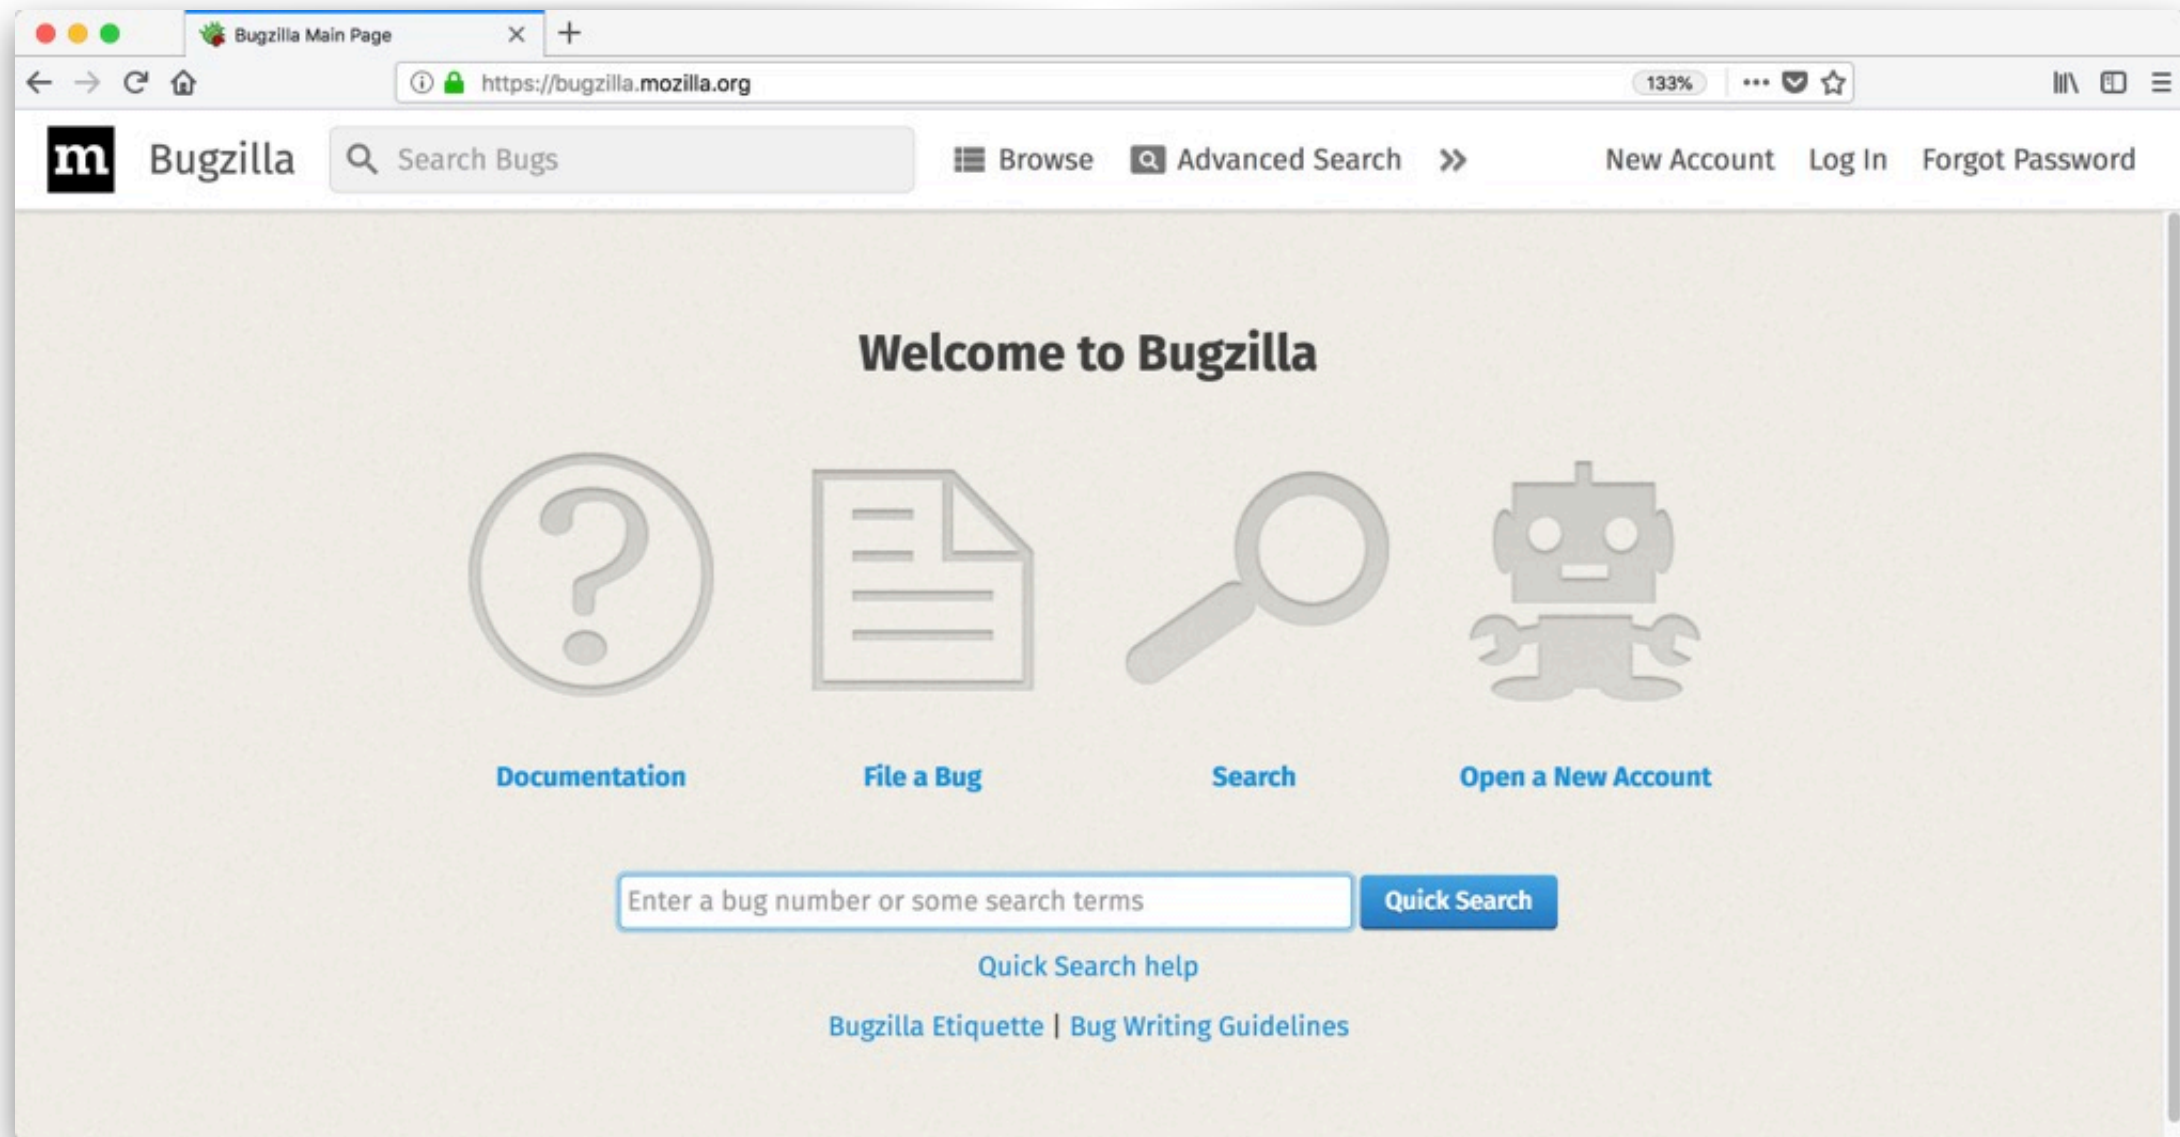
Bugzilla Main Page

https://bugzilla.mozilla.org

133%

m Bugzilla

Search Bugs

Browse

Advanced Search

New Account

Log In

Forgot Password

Welcome to Bugzilla

Documentation

File a Bug

Search

Open a New Account

Enter a bug number or some search terms

Quick Search

Quick Search help

Bugzilla Etiquette | Bug Writing Guidelines